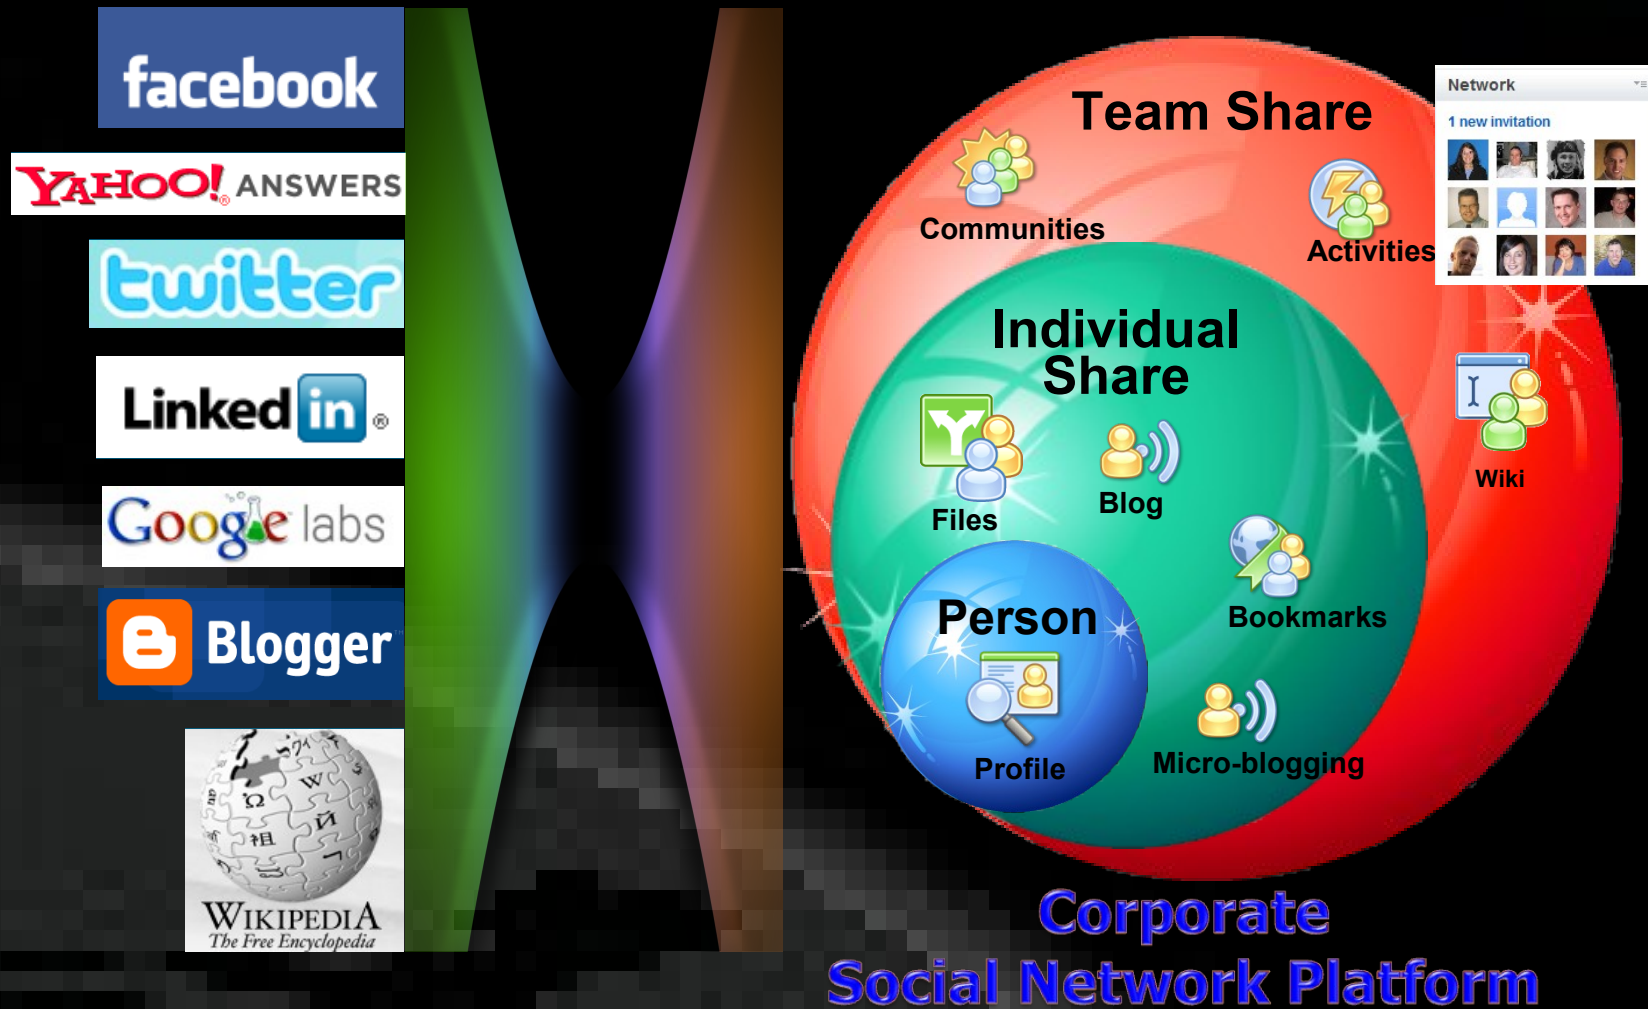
facebook

YAHOO! ANSWERS

twitter

Linked in

Google labs

Blogger

WIKIPEDIA
The Free Encyclopedia

Team Share

Communities

Activities

Network
1 new invitation

Individual Share

Files

Blog

Wiki

Bookmarks

Person

Profile

Micro-blogging

Corporate
Social Network Platform